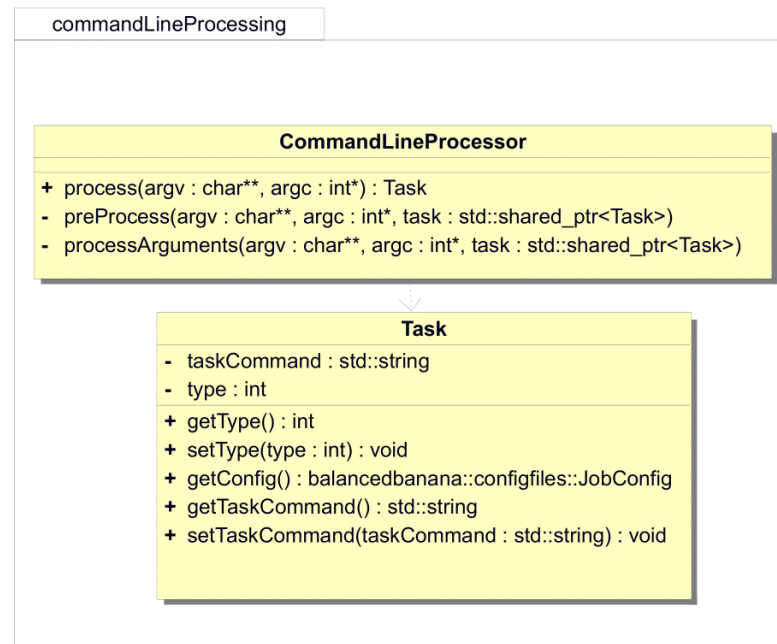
commandLineProcessing

CommandLineProcessor

+ process(argv : char**, argc : int*) : Task
- preProcess(argv : char**, argc : int*, task : std::shared_ptr<Task>)
- processArguments(argv : char**, argc : int*, task : std::shared_ptr<Task>)

Task

- taskCommand : std::string
- type : int

+ getType() : int
+ setType(type : int) : void
+ getConfig() : balancedbanana::configfiles::JobConfig
+ getTaskCommand() : std::string
+ setTaskCommand(taskCommand : std::string) : void